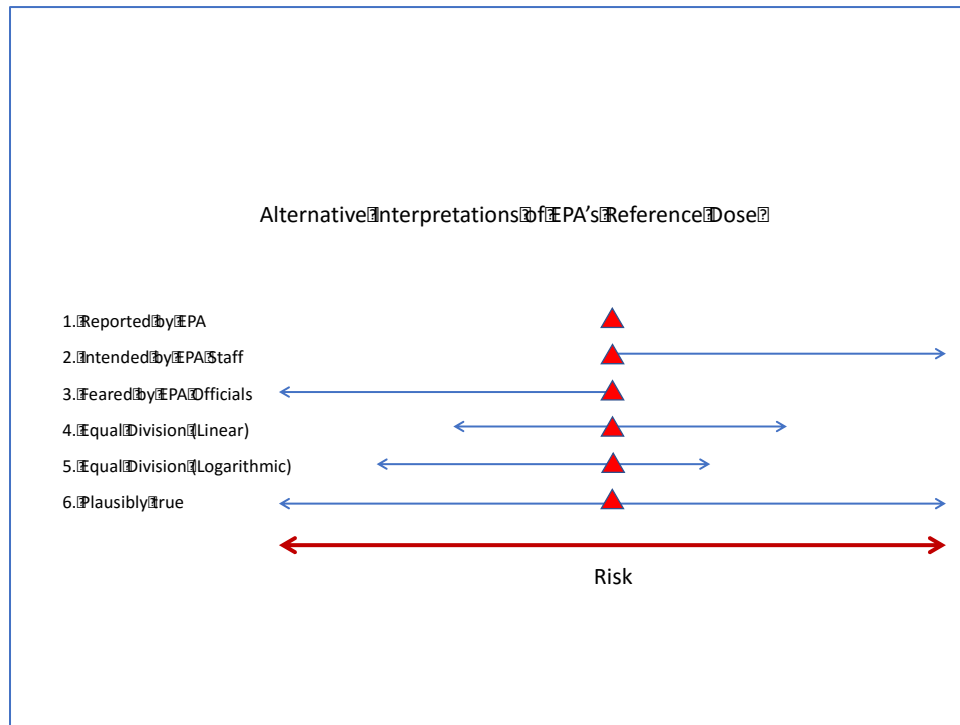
Alternative Interpretations of EPA's Reference Dose

1. Reported by EPA
2. Intended by EPA Staff
3. Feared by EPA Officials
4. Equal Division (Linear)
5. Equal Division (Logarithmic)
6. Plausibly true

Risk